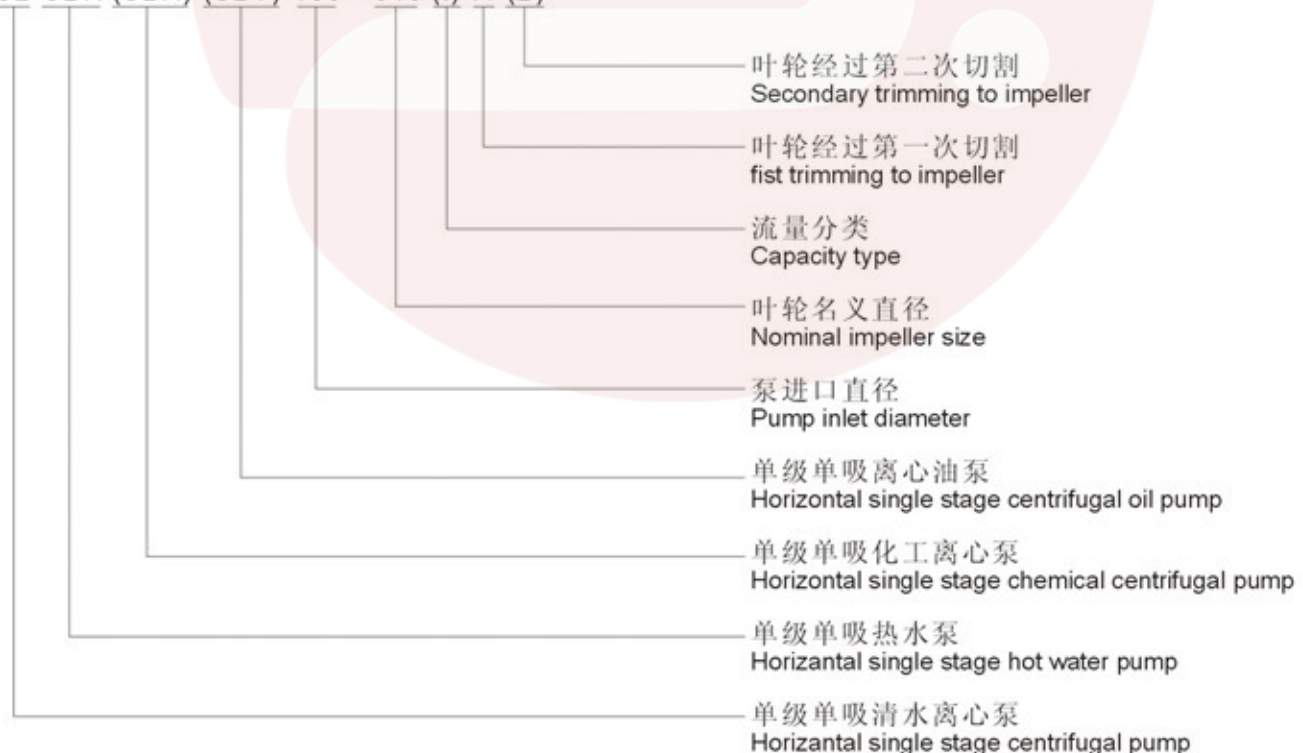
叶轮经过第二次切割
Secondary trimming to impeller

叶轮经过第一次切割
fist trimming to impeller

流量分类
Capacity type

叶轮名义直径
Nominal impeller size

泵进口直径
Pump inlet diameter

单级单吸离心油泵
Horizontal single stage centrifugal oil pump

单级单吸化工离心泵
Horizontal single stage chemical centrifugal pump

单级单吸热水泵
Horizantal single stage hot water pump

单级单吸清水离心泵
Horizantal single stage centrifugal pump